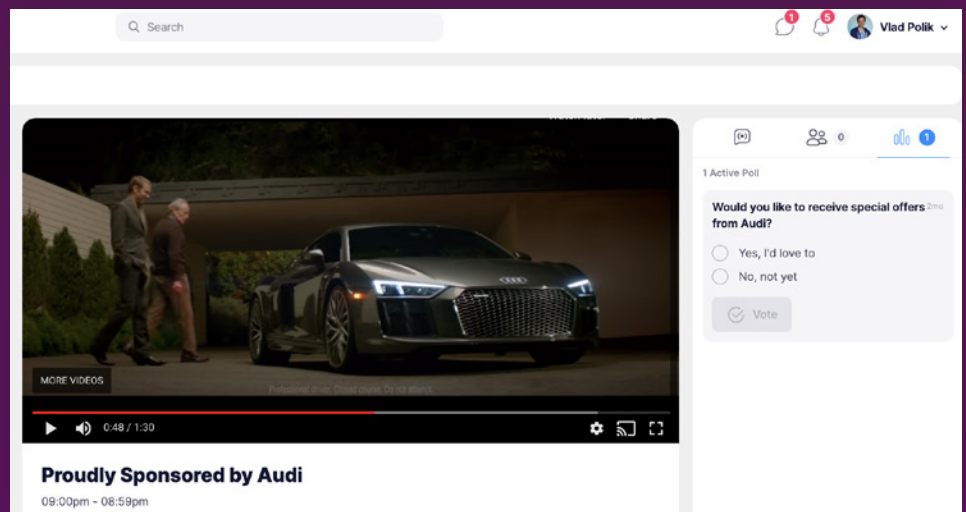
Search

1

5

Vlad Polik

Watch later Share

MORE VIDEOS

Professional driver. Closed course. Do not attempt.

0:48 / 1:30

Proudly Sponsored by Audi

09:00pm - 08:59pm

0

1

1 Active Poll

Would you like to receive special offers from Audi?

2mo

Yes, I'd love to

No, not yet

Vote